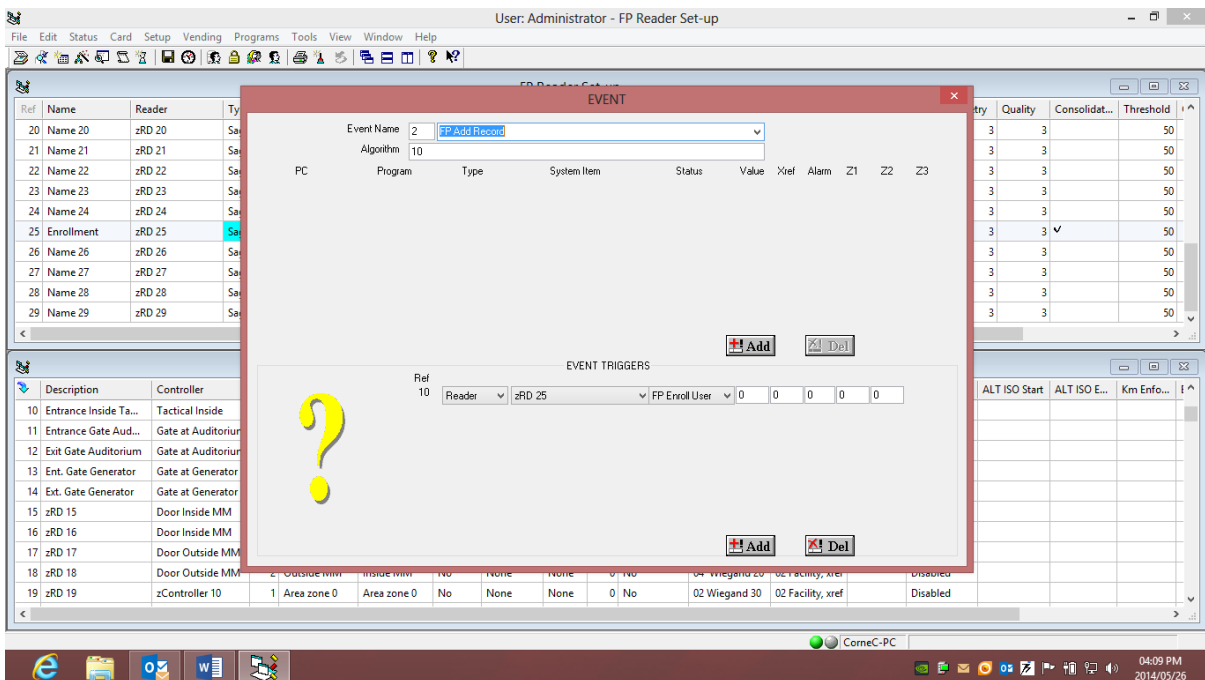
User: Administrator - FP Reader Set-up

File Edit Status Card Setup Vending Programs Tools View Window Help

FP Reader Set-up

| Ref | Name | Reader | Ty |
|---|---|---|---|
| 20 | Name 20 | zRD 20 | Sa |
| 21 | Name 21 | zRD 21 | Sa |
| 22 | Name 22 | zRD 22 | Sa |
| 23 | Name 23 | zRD 23 | Sa |
| 24 | Name 24 | zRD 24 | Sa |
| 25 | Enrollment | zRD 25 | Sa |
| 26 | Name 26 | zRD 26 | Sa |
| 27 | Name 27 | zRD 27 | Sa |
| 28 | Name 28 | zRD 28 | Sa |
| 29 | Name 29 | zRD 29 | Sa |

| try | Quality | Consolidat... | Threshold |
|---|---|---|---|
| 3 | 3 | | 50 |
| 3 | 3 | | 50 |
| 3 | 3 | | 50 |
| 3 | 3 | | 50 |
| 3 | 3 | | 50 |
| 3 | 3 | ✓ | 50 |
| 3 | 3 | | 50 |
| 3 | 3 | | 50 |
| 3 | 3 | | 50 |
| 3 | 3 | | 50 |

EVENT

Event Name 2 FP Add Record
Algorithm 10

PC Program Type System Item Status Value Xref Alarm Z1 Z2 Z3

Add Del

EVENT TRIGGERS

Ref
10 Reader zRD 25 FP Enroll User 0 0 0 0 0

?

Add Del

| | Description | Controller |
|---|---|---|
| 10 | Entrance Inside Ta... | Tactical Inside |
| 11 | Entrance Gate Aud... | Gate at Auditorium |
| 12 | Exit Gate Auditorium | Gate at Auditorium |
| 13 | Ent. Gate Generator | Gate at Generator |
| 14 | Ext. Gate Generator | Gate at Generator |
| 15 | zRD 15 | Door Inside MM |
| 16 | zRD 16 | Door Inside MM |
| 17 | zRD 17 | Door Outside MM |
| 18 | zRD 18 | Door Outside MM | 2 Outside MM | Inside MM | No | None | None | 0 No | 04 Wiegand 26 | 02 Facility, xref | | Disabled |
| 19 | zRD 19 | zController 10 | 1 Area zone 0 | Area zone 0 | No | None | None | 0 No | 02 Wiegand 30 | 02 Facility, xref | | Disabled |

ALT ISO Start ALT ISO E... Km Enfo...

CorneC-PC

04:09 PM
2014/05/26